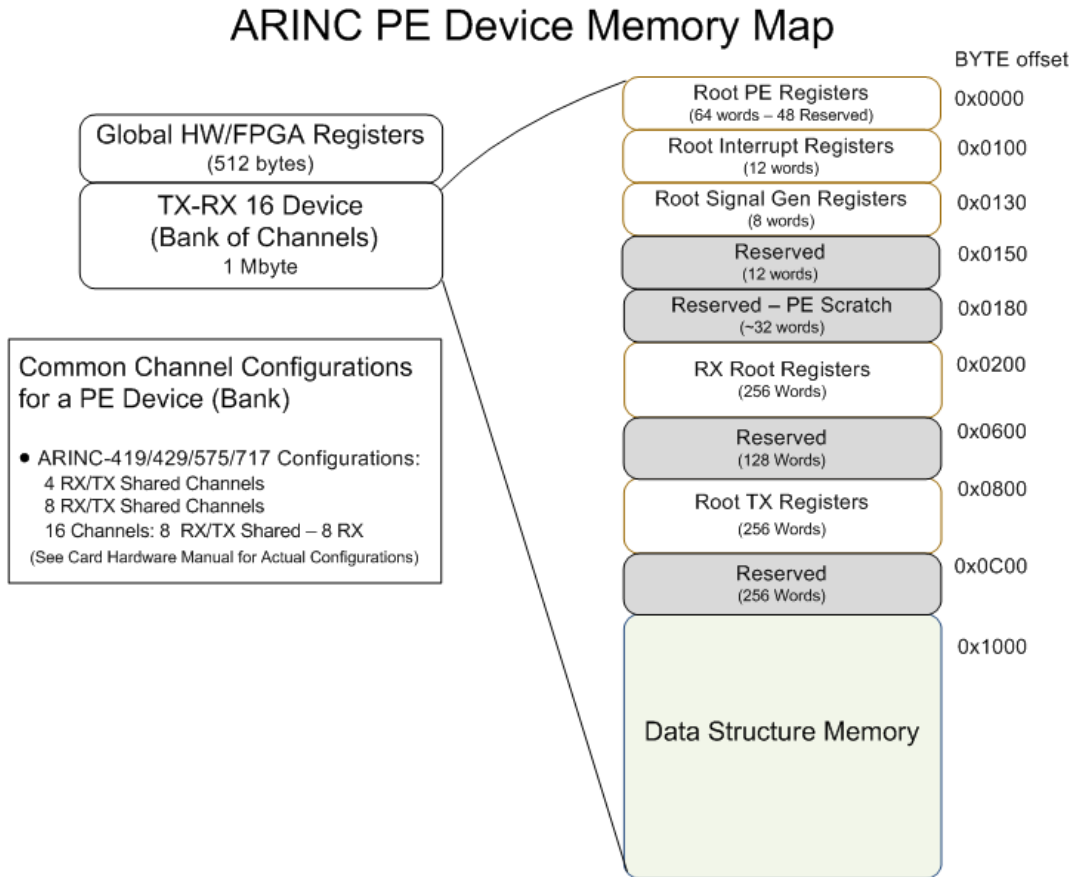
ARINC PE Device Memory Map

Global HW/FPGA Registers
(512 bytes)

TX-RX 16 Device
(Bank of Channels)
1 Mbyte

Common Channel Configurations for a PE Device (Bank)

• ARINC-419/429/575/717 Configurations:
4 RX/TX Shared Channels
8 RX/TX Shared Channels
16 Channels: 8 RX/TX Shared – 8 RX
(See Card Hardware Manual for Actual Configurations)

BYTE offset

Root PE Registers
(64 words – 48 Reserved)
0x0000

Root Interrupt Registers
(12 words)
0x0100

Root Signal Gen Registers
(8 words)
0x0130

Reserved
(12 words)
0x0150

Reserved – PE Scratch
(~32 words)
0x0180

RX Root Registers
(256 Words)
0x0200

Reserved
(128 Words)
0x0600

Root TX Registers
(256 Words)
0x0800

Reserved
(256 Words)
0x0C00

Data Structure Memory
0x1000